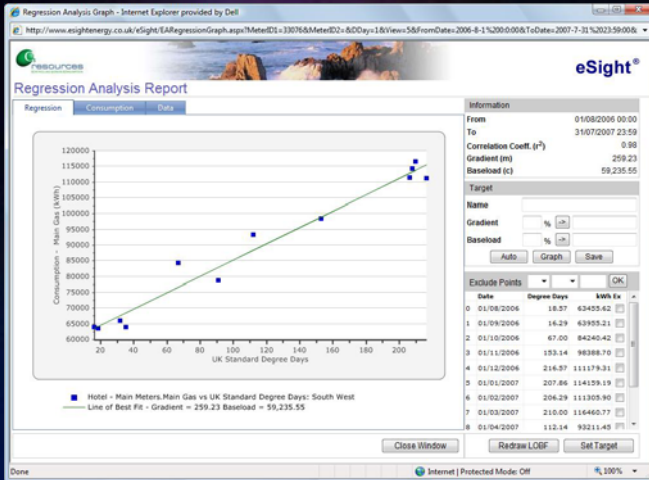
Regression Analysis Graph - Internet Explorer provided by Dell

http://www.esightenergy.co.uk/eSight/EARegressionGraph.aspx?MeterID1=33076&MeterID2=&DDay=1&View=5&FromDate=2006-8-1%200:0:00&ToDate=2007-7-31%2023:59:00&

resources

eSight®

Regression Analysis Report

Regression | Consumption | Data

Consumption - Main Gas (kWh)

120000
115000
110000
105000
100000
95000
90000
85000
80000
75000
70000
65000
60000

20 40 60 80 100 120 140 160 180 200

UK Standard Degree Days

Hotel - Main Meters.Main Gas vs UK Standard Degree Days: South West

Line of Best Fit - Gradient = 259.23 Baseload = 59,235.55

Information

| | |
|---|---|
| From | 01/08/2006 00:00 |
| To | 31/07/2007 23:59 |
| Correlation Coeff. ($r^2$) | 0.98 |
| Gradient (m) | 259.23 |
| Baseload (c) | 59,235.55 |

Target

Name

Gradient %

Baseload %

Auto Graph Save

Exclude Points OK

| | Date | Degree Days | kWh | Ex |
|---|---|---|---|---|
| 0 | 01/08/2006 | 18.37 | 63455.62 | |
| 1 | 01/09/2006 | 16.29 | 63955.21 | |
| 2 | 01/10/2006 | 67.00 | 84240.42 | |
| 3 | 01/11/2006 | 153.14 | 98388.70 | |
| 4 | 01/12/2006 | 216.57 | 111179.31 | |
| 5 | 01/01/2007 | 207.86 | 114159.19 | |
| 6 | 01/02/2007 | 206.29 | 111305.90 | |
| 7 | 01/03/2007 | 210.00 | 116460.77 | |
| 8 | 01/04/2007 | 112.14 | 93211.45 | |

Close Window

Redraw LOBF Set Target

Done

Internet | Protected Mode: Off

100%